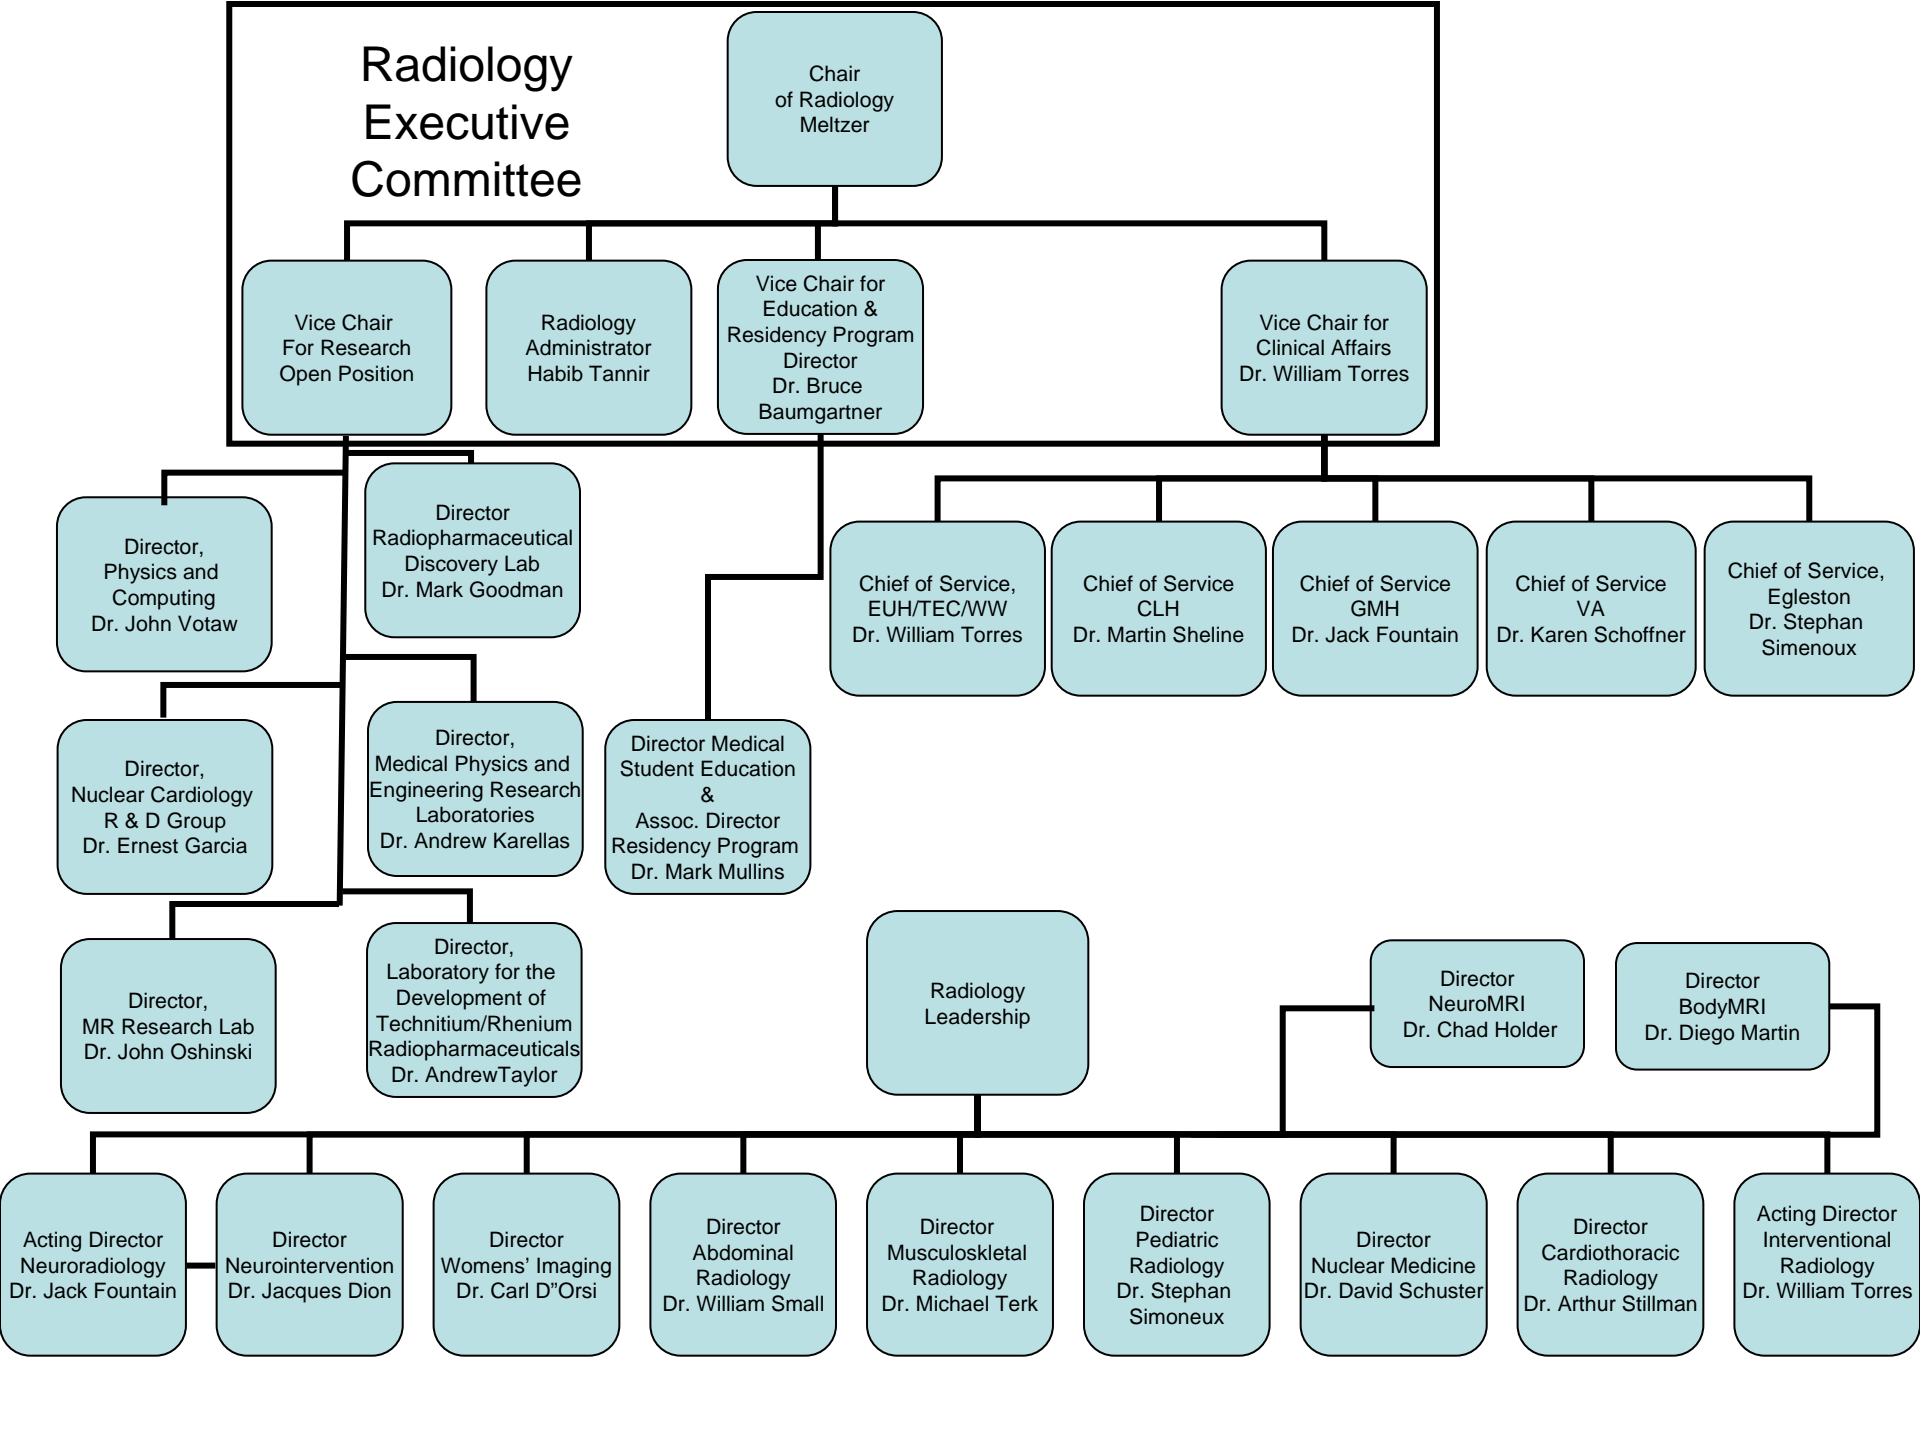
Radiology Executive Committee

Chair of Radiology Meltzer

Vice Chair For Research Open Position

Radiology Administrator Habib Tannir

Vice Chair for Education & Residency Program Director Dr. Bruce Baumgartner

Vice Chair for Clinical Affairs Dr. William Torres

Director, Physics and Computing Dr. John Votaw

Director Radiopharmaceutical Discovery Lab Dr. Mark Goodman

Chief of Service, EUH/TEC/WW Dr. William Torres

Chief of Service CLH Dr. Martin Sheline

Chief of Service GMH Dr. Jack Fountain

Chief of Service VA Dr. Karen Schoffner

Chief of Service, Egleston Dr. Stephan Simenoux

Director, Nuclear Cardiology R & D Group Dr. Ernest Garcia

Director, Medical Physics and Engineering Research Laboratories Dr. Andrew Karellas

Director Medical Student Education & Assoc. Director Residency Program Dr. Mark Mullins

Director, MR Research Lab Dr. John Oshinski

Director, Laboratory for the Development of Technitium/Rhenium Radiopharmaceuticals Dr. AndrewTaylor

Radiology Leadership

Director NeuroMRI Dr. Chad Holder

Director BodyMRI Dr. Diego Martin

Acting Director Neuroradiology Dr. Jack Fountain

Director Neurointervention Dr. Jacques Dion

Director Womens' Imaging Dr. Carl D"Orsi

Director Abdominal Radiology Dr. William Small

Director Musculoskletal Radiology Dr. Michael Terk

Director Pediatric Radiology Dr. Stephan Simoneux

Director Nuclear Medicine Dr. David Schuster

Director Cardiothoracic Radiology Dr. Arthur Stillman

Acting Director Interventional Radiology Dr. William Torres